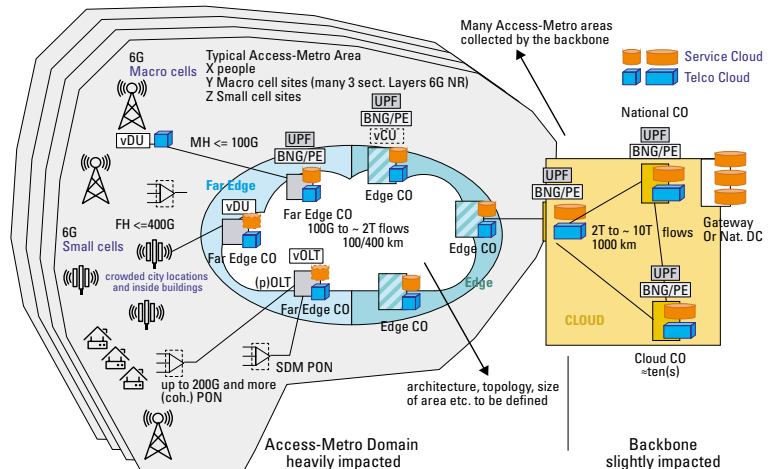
Many Access-Metro areas collected by the backbone

Service Cloud
Telco Cloud

Typical Access-Metro Area
X people
Y Macro cell sites (many 3 sect. Layers 6G NR)
Z Small cell sites

6G
Macro cells

vDU
MH <= 100G

UPF
BNG/PE
vCU

UPF
BNG/PE

Far Edge

Far Edge CO

Edge CO

FH <=400G

vDU
Far Edge CO

100G to ~ 2T flows
100/400 km

6G
Small cells

crowded city locations and inside buildings

vOLT
(p)OLT
Far Edge CO

Edge CO

Edge

Edge CO

National CO

UPF
BNG/PE

UPF
BNG/PE

2T to ~ 10T flows
1000 km

Gateway
Or Nat. DC

UPF
BNG/PE

CLOUD

Cloud CO
≈ten(s)

SDM PON

up to 200G and more
(coh.) PON

architecture, topology, size of area etc. to be defined

Access-Metro Domain
heavily impacted

Backbone
slightly impacted